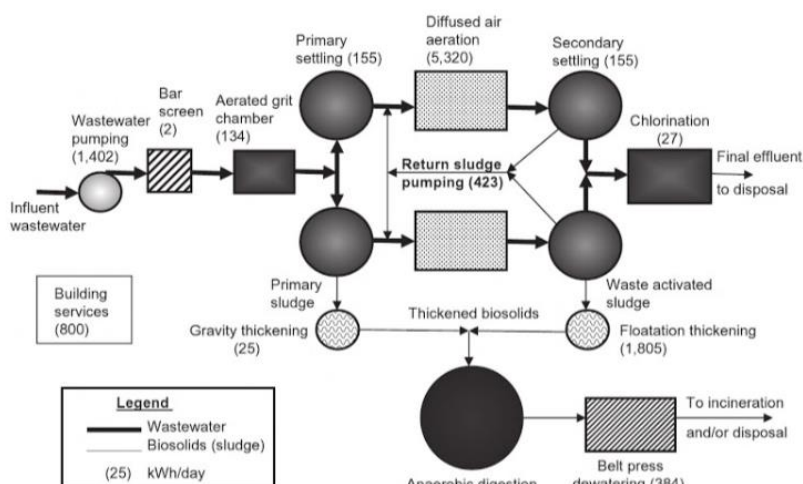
Influent wastewater

Wastewater pumping (1,402)

Bar screen (2)

Aerated grit chamber (134)

Primary settling (155)

Diffused air aeration (5,320)

Secondary settling (155)

Chlorination (27)

Final effluent to disposal

Return sludge pumping (423)

Building services (800)

Primary sludge

Waste activated sludge

Gravity thickening (25)

Thickened biosolids

Floatation thickening (1,805)

To incineration and/or disposal

Legend
Wastewater
Biosolids (sludge)
(25) kWh/day

Anaerobic digestion

Belt press dewatering (384)